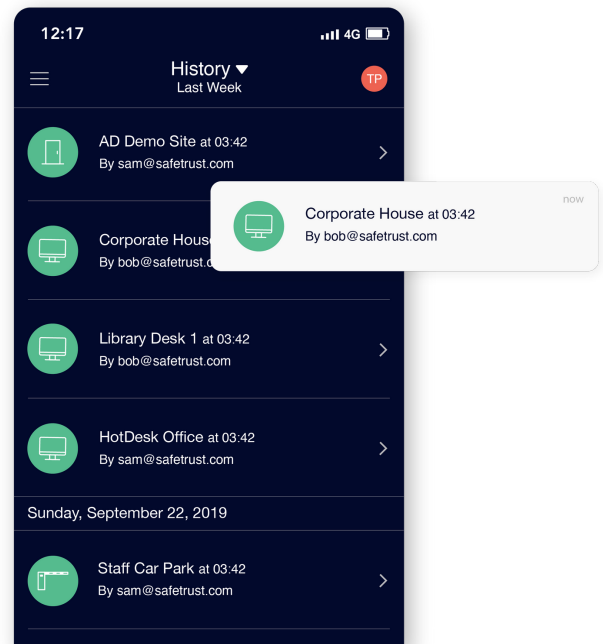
12:17 4G

History
Last Week

TP

AD Demo Site at 03:42
By sam@safetrust.com

Corporate House
By bob@safetrust.c

now

Corporate House at 03:42
By bob@safetrust.com

Library Desk 1 at 03:42
By bob@safetrust.com

HotDesk Office at 03:42
By sam@safetrust.com

Sunday, September 22, 2019

Staff Car Park at 03:42
By sam@safetrust.com